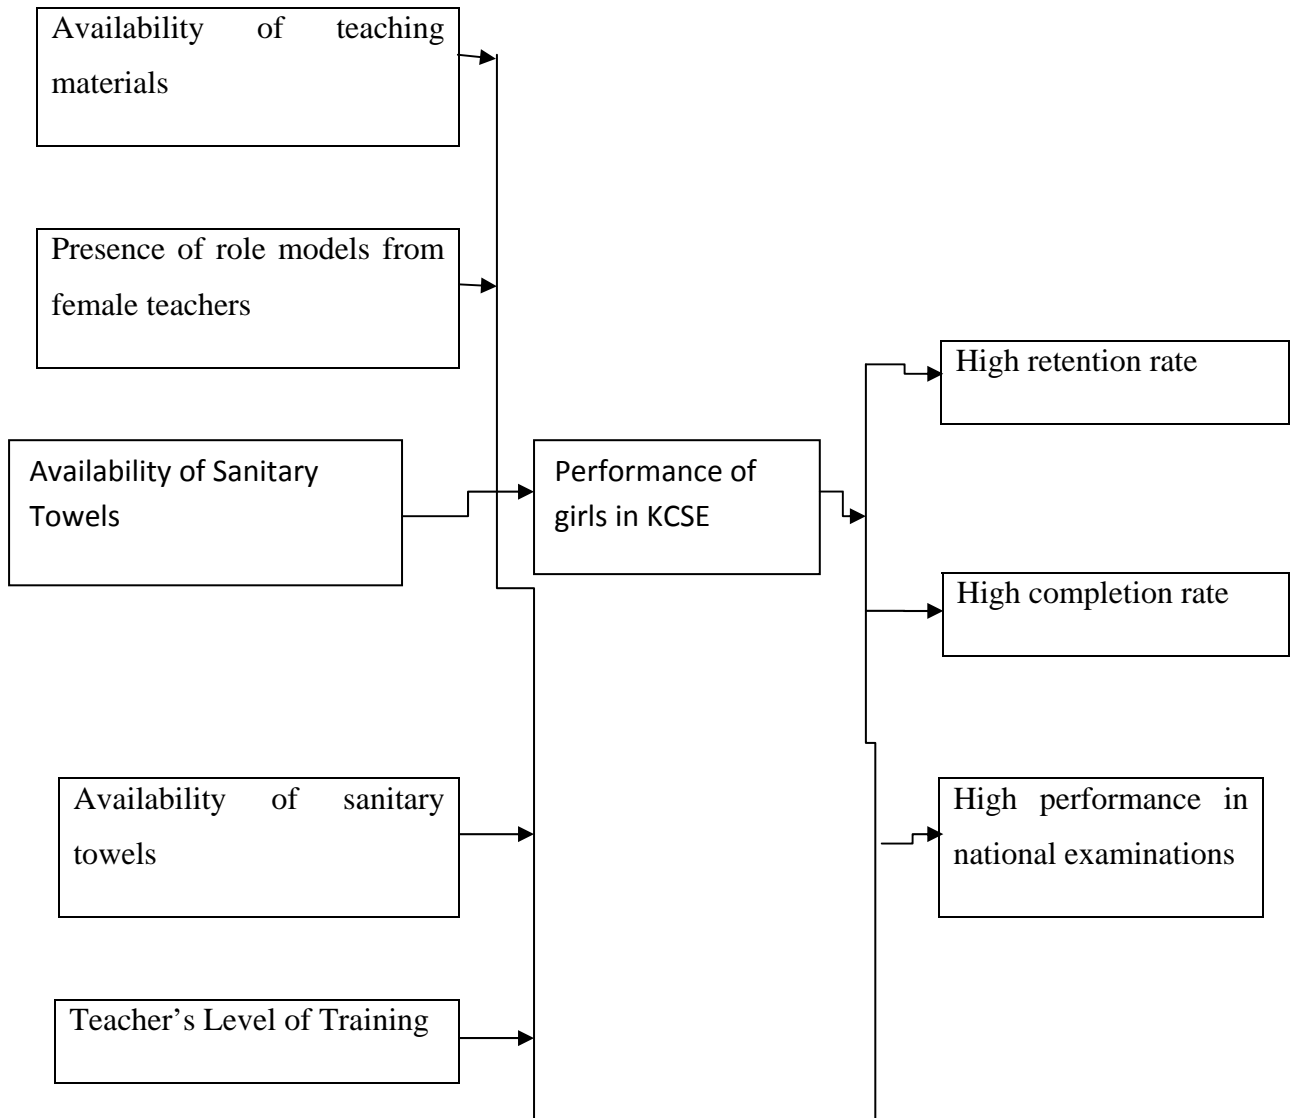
Availability of teaching materials

Presence of role models from female teachers

Availability of Sanitary Towels

Performance of girls in KCSE

High retention rate

High completion rate

Availability of sanitary towels

High performance in national examinations

Teacher's Level of Training